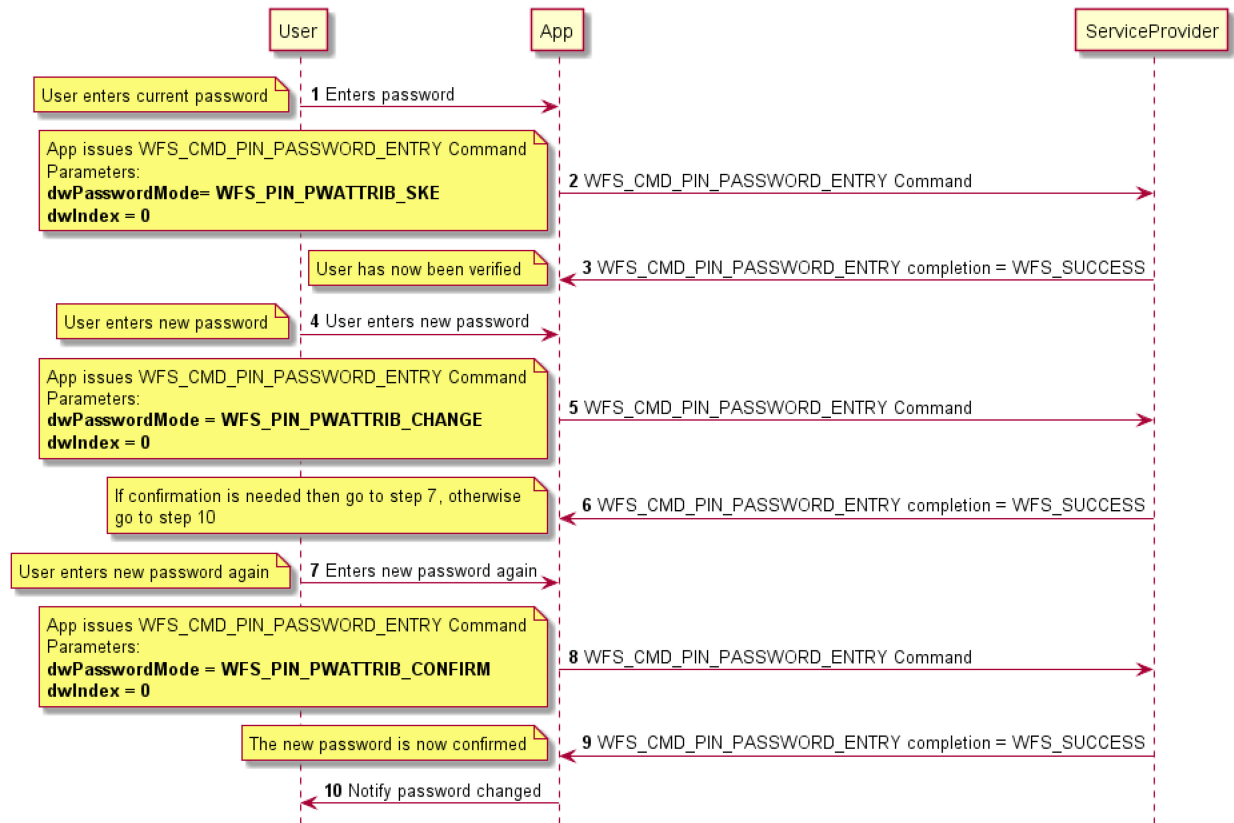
User

App

ServiceProvider

User enters current password

**1** Enters password

App issues WFS_CMD_PIN_PASSWORD_ENTRY Command
Parameters:
**dwPasswordMode= WFS_PIN_PWATTRIB_SKE**
**dwIndex = 0**

**2** WFS_CMD_PIN_PASSWORD_ENTRY Command

User has now been verified

**3** WFS_CMD_PIN_PASSWORD_ENTRY completion = WFS_SUCCESS

User enters new password

**4** User enters new password

App issues WFS_CMD_PIN_PASSWORD_ENTRY Command
Parameters:
**dwPasswordMode = WFS_PIN_PWATTRIB_CHANGE**
**dwIndex = 0**

**5** WFS_CMD_PIN_PASSWORD_ENTRY Command

If confirmation is needed then go to step 7, otherwise go to step 10

**6** WFS_CMD_PIN_PASSWORD_ENTRY completion = WFS_SUCCESS

User enters new password again

**7** Enters new password again

App issues WFS_CMD_PIN_PASSWORD_ENTRY Command
Parameters:
**dwPasswordMode = WFS_PIN_PWATTRIB_CONFIRM**
**dwIndex = 0**

**8** WFS_CMD_PIN_PASSWORD_ENTRY Command

The new password is now confirmed

**9** WFS_CMD_PIN_PASSWORD_ENTRY completion = WFS_SUCCESS

**10** Notify password changed